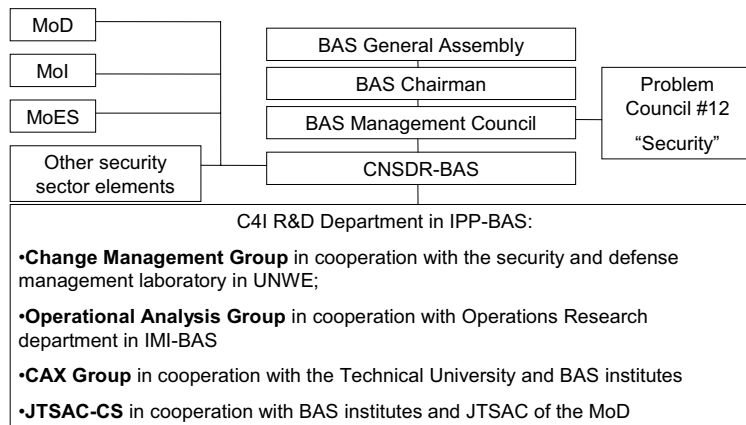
MoD

MoI

MoES

Other security sector elements

BAS General Assembly

BAS Chairman

BAS Management Council

CNSDR-BAS

Problem Council #12 “Security”

C4I R&D Department in IPP-BAS:

•**Change Management Group** in cooperation with the security and defense management laboratory in UNWE;

•**Operational Analysis Group** in cooperation with Operations Research department in IMI-BAS

•**CAX Group** in cooperation with the Technical University and BAS institutes

•**JTSAC-CS** in cooperation with BAS institutes and JTSAC of the MoD